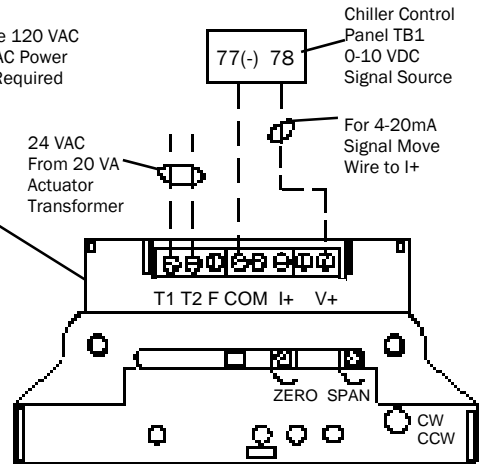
e 120 VAC
AC Power
Required

Chiller Control
Panel TB1
0-10 VDC
Signal Source

77(-) 78

For 4-20mA
Signal Move
Wire to I+

24 VAC
From 20 VA
Actuator
Transformer

T1 T2 F COM I+ V+

ZERO SPAN

CW
CCW